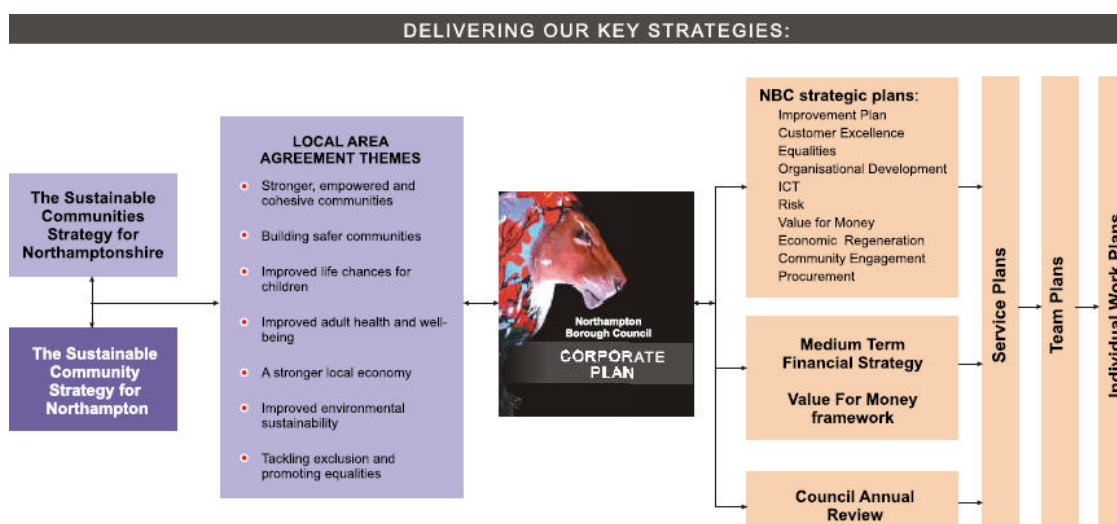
DELIVERING OUR KEY STRATEGIES:

The Sustainable Communities Strategy for Northamptonshire

The Sustainable Community Strategy for Northampton

LOCAL AREA AGREEMENT THEMES

- Stronger, empowered and cohesive communities
- Building safer communities
- Improved life chances for children
- Improved adult health and well-being
- A stronger local economy
- Improved environmental sustainability
- Tackling exclusion and promoting equalities

Northampton Borough Council

CORPORATE PLAN

NBC strategic plans:
Improvement Plan
Customer Excellence
Equalities
Organisational Development
ICT
Risk
Value for Money
Economic Regeneration
Community Engagement
Procurement

Medium Term Financial Strategy

Value For Money framework

Council Annual Review

Service Plans

Team Plans

Individual Work Plans